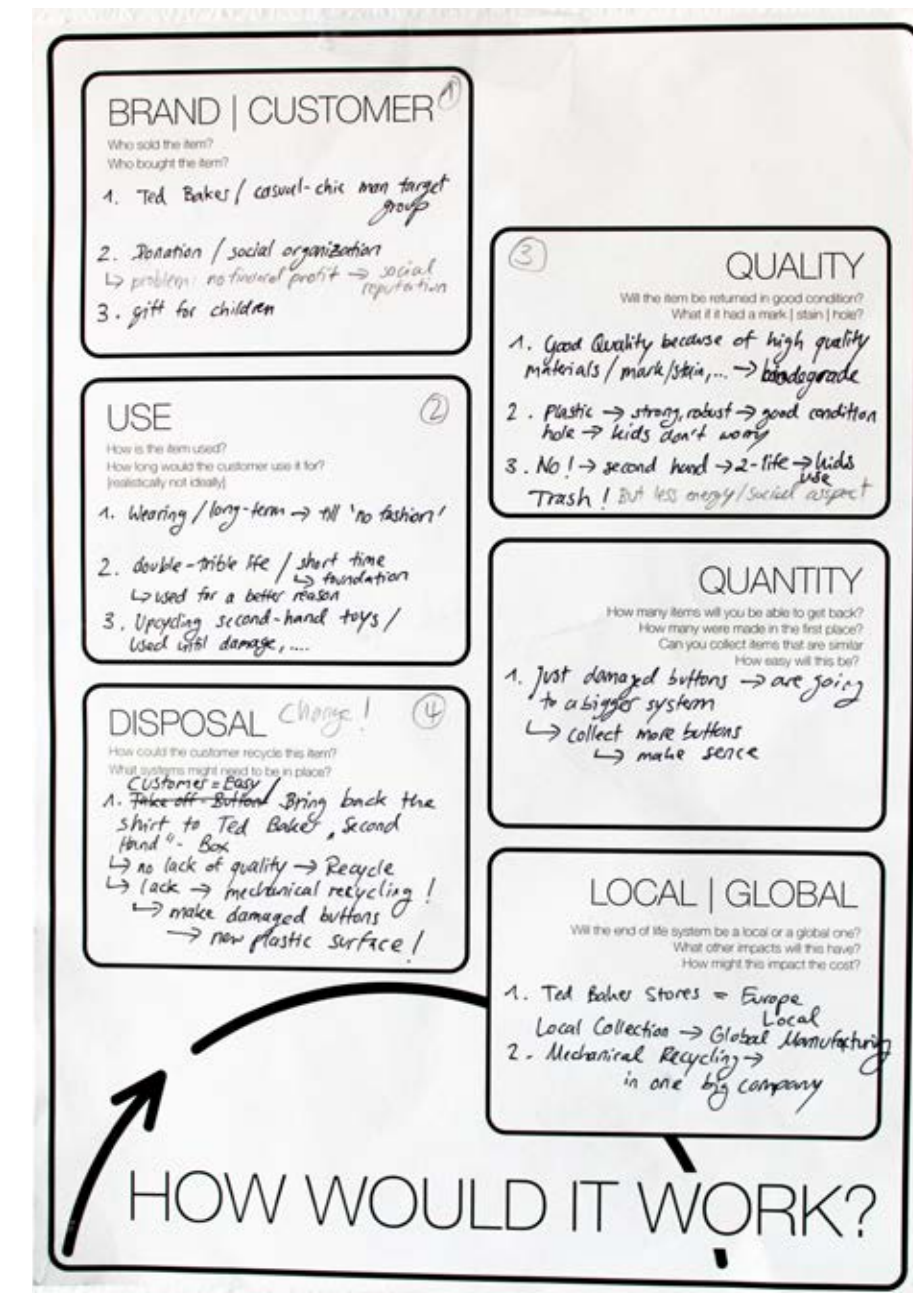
BRAND | CUSTOMER ①
Who sold the item?
Who bought the item?
1. Ted Baker / casual-chic man target group
2. Donation / social organization
↳ problem: no financial profit → social reputation
3. gift for children

USE ②
How is the item used?
How long would the customer use it for? (realistically not ideally)
1. Wearing / long-term → till 'no fashion'
2. double-trible life / short time ↳ foundation
↳ used for a better reason
3. Upcycling second-hand toys / used until damage, ....

DISPOSAL Change! ④
How could the customer recycle this item?
What systems might need to be in place?
Customer = Easy /
1. ~~Take off - Button~~ Bring back the shirt to Ted Baker, Second Hand "- Box
↳ no lack of quality → Recycle
↳ lack → mechanical recycling!
↳ make damaged buttons
→ new plastic surface!

③ QUALITY
Will the item be returned in good condition?
What if it had a mark | stain | hole?
1. Good Quality because of high quality materials / mark/stain,... → biodegrade
2. Plastic → strong, robust → good condition hole → kids don't worry
3. No! → second hand → 2-life → kids use
Trash! But less energy / social aspect

QUANTITY
How many items will you be able to get back?
How many were made in the first place?
Can you collect items that are similar
How easy will this be?
1. Just damaged buttons → are going to a bigger system
↳ collect more buttons
↳ make sence

LOCAL | GLOBAL
Will the end of life system be a local or a global one?
What other impacts will this have?
How might this impact the cost?
1. Ted Baker Stores = Europe
Local Collection → Global Local Manufacturing
2. Mechanical Recycling → in one big company

HOW WOULD IT WORK?